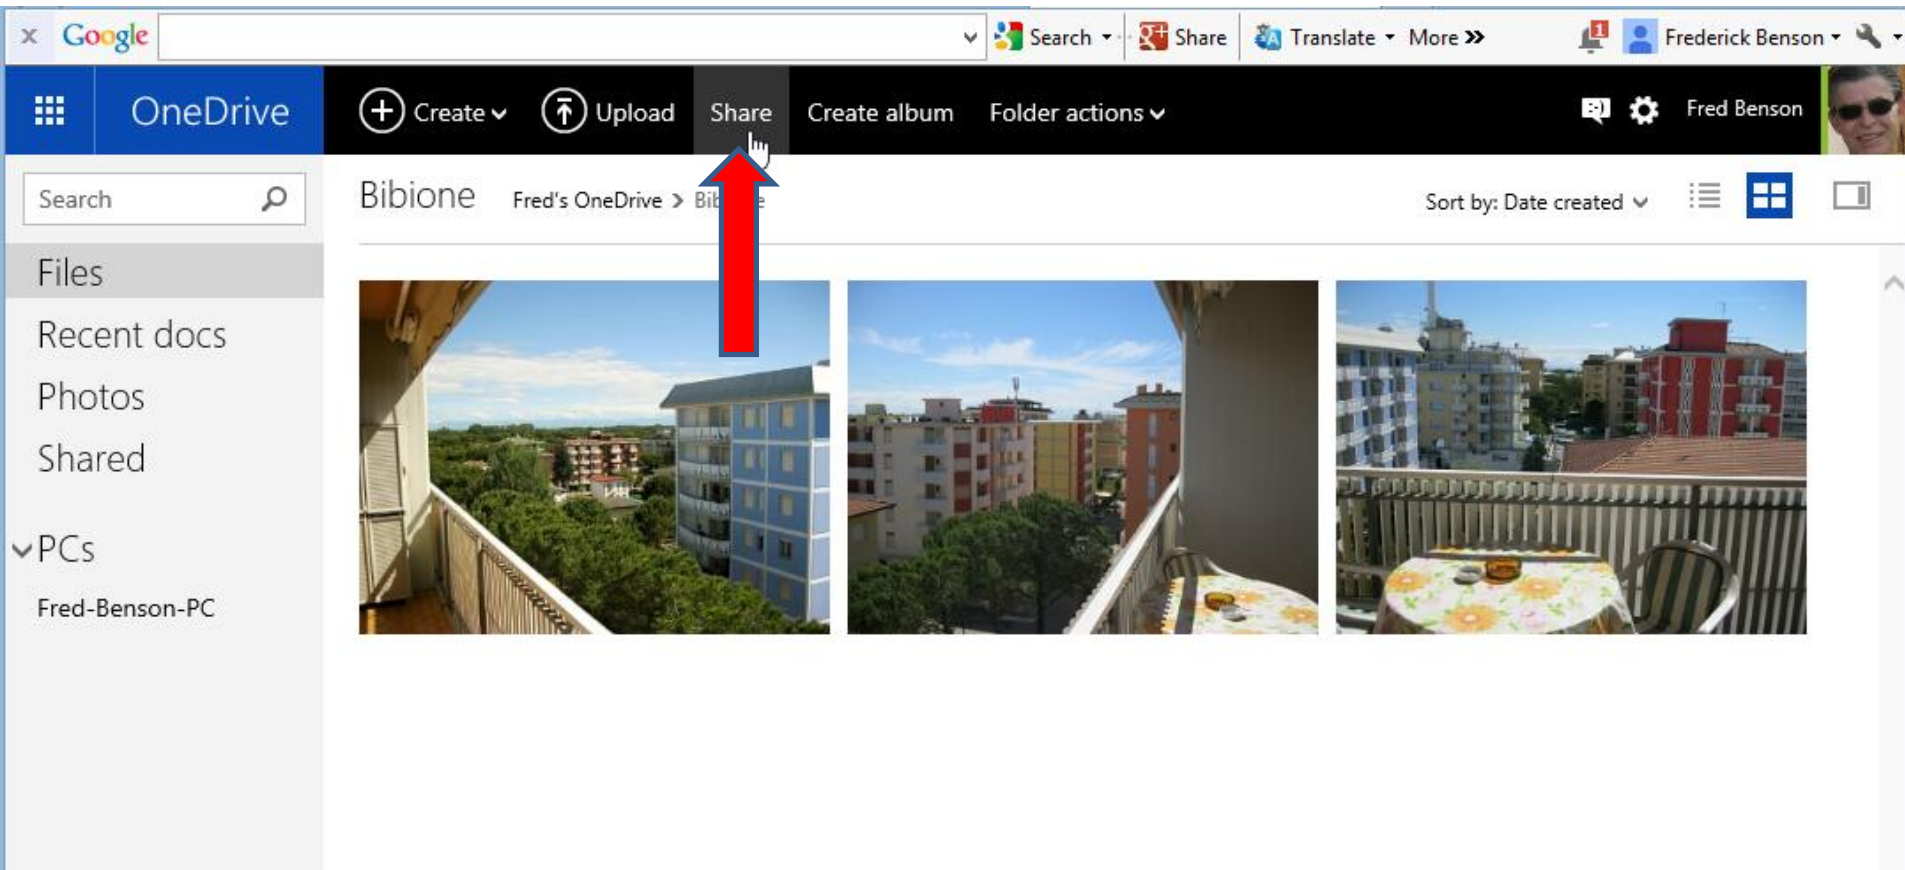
Google Search Share Translate More » Frederick Benson

OneDrive Create Upload Share Create album Folder actions Fred Benson

Search

Bibione Fred's OneDrive > Bib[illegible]e

Sort by: Date created

Files
Recent docs
Photos
Shared

PCs
Fred-Benson-PC